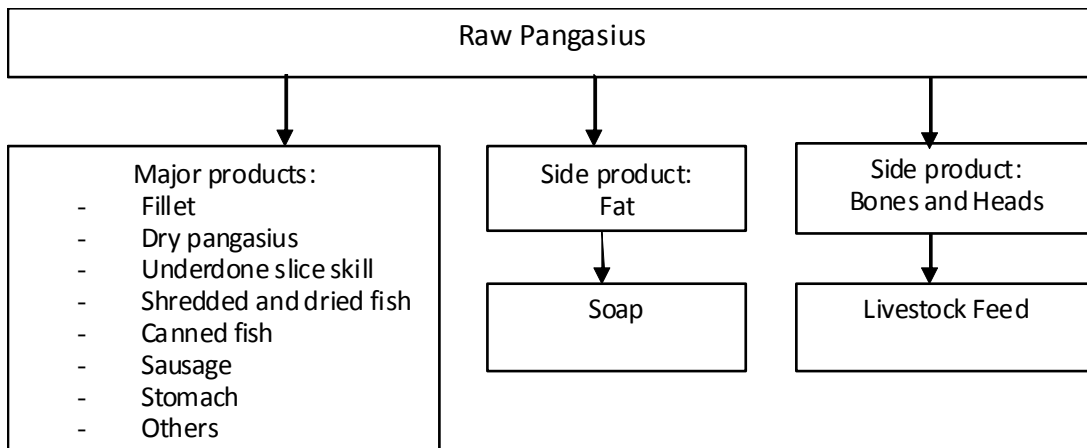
Raw Pangasius

Major products:
- Fillet
- Dry pangasius
- Underdone slice skill
- Shredded and dried fish
- Canned fish
- Sausage
- Stomach
- Others

Side product:
Fat

Soap

Side product:
Bones and Heads

Livestock Feed